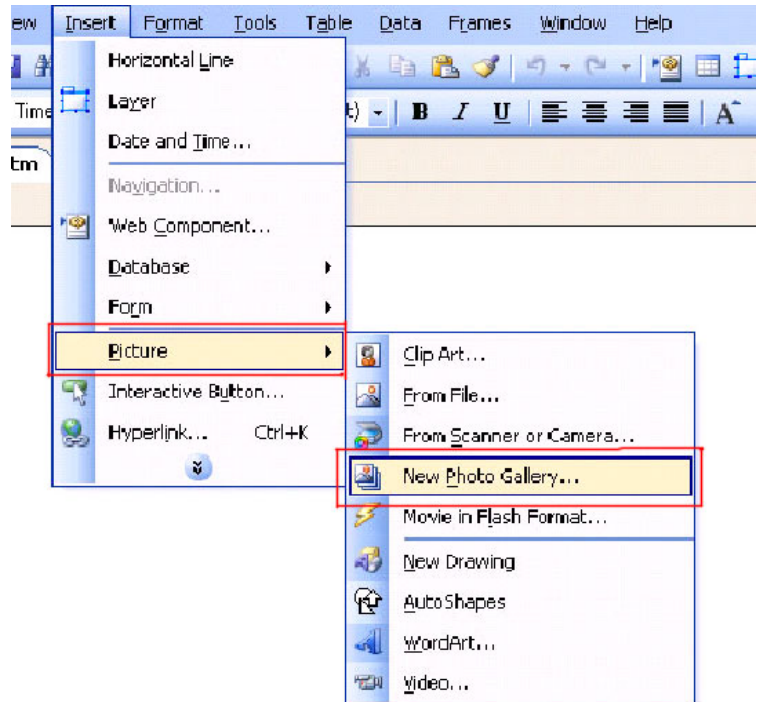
ew Insert Format Tools Table Data Frames Window Help

Time

tm

Horizontal Line
Layer
Date and Time...
Navigation...
Web Component...
Database
Form
Picture
Interactive Button...
Hyperlink... Ctrl+K

Clip Art...
From File...
From Scanner or Camera...
New Photo Gallery...
Movie in Flash Format...
New Drawing
AutoShapes
WordArt...
Video...